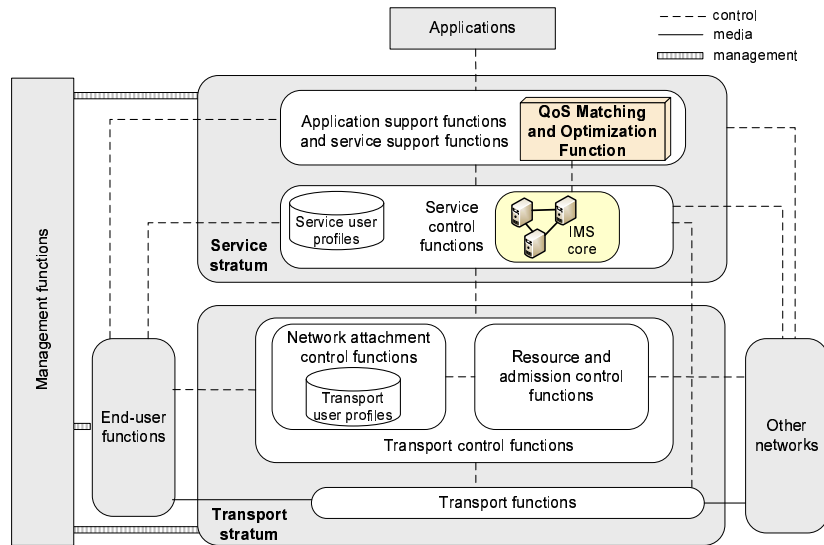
Applications

control
media
management

Management functions

Application support functions and service support functions

QoS Matching and Optimization Function

Service user profiles

Service control functions

IMS core

Service stratum

Network attachment control functions

Transport user profiles

Resource and admission control functions

Transport control functions

End-user functions

Other networks

Transport functions

Transport stratum